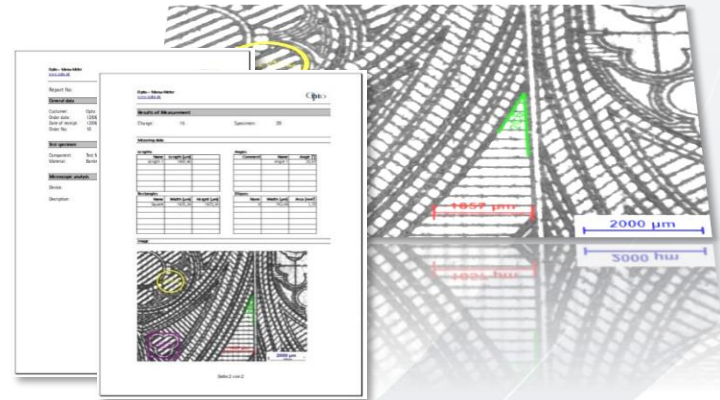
1857 µm

2000 µm

2000 µm

Optio – Messe-Mitte
www.optio.de

Report No.

General data

Customer: Optio
Order date: 12/08
Date of receipt: 12/08
Order No.: 10

Test specimen

Component: Test M
Material: Beste

Microscopic analysis

Device:

Description:

Optio – Messe-Mitte
www.optio.de

Results of Measurement

Charge: 10 Specimen: 28

Measuring data

Lengths

| Name | Length [µm] |
|---|---|
| length | 1857,00 |

Angles

| Comment | Name | Angle [°] |
|---|---|---|
| | Angle1 | 14,5 |

Rectangles

| Name | Width [µm] | Height [µm] |
|---|---|---|
| Rect1 | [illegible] | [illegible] |

Ellipses

| Name | Width [µm] | Area [mm²] |
|---|---|---|
| Ell1 | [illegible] | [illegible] |

Image

2000 µm

Seite 2 von 2